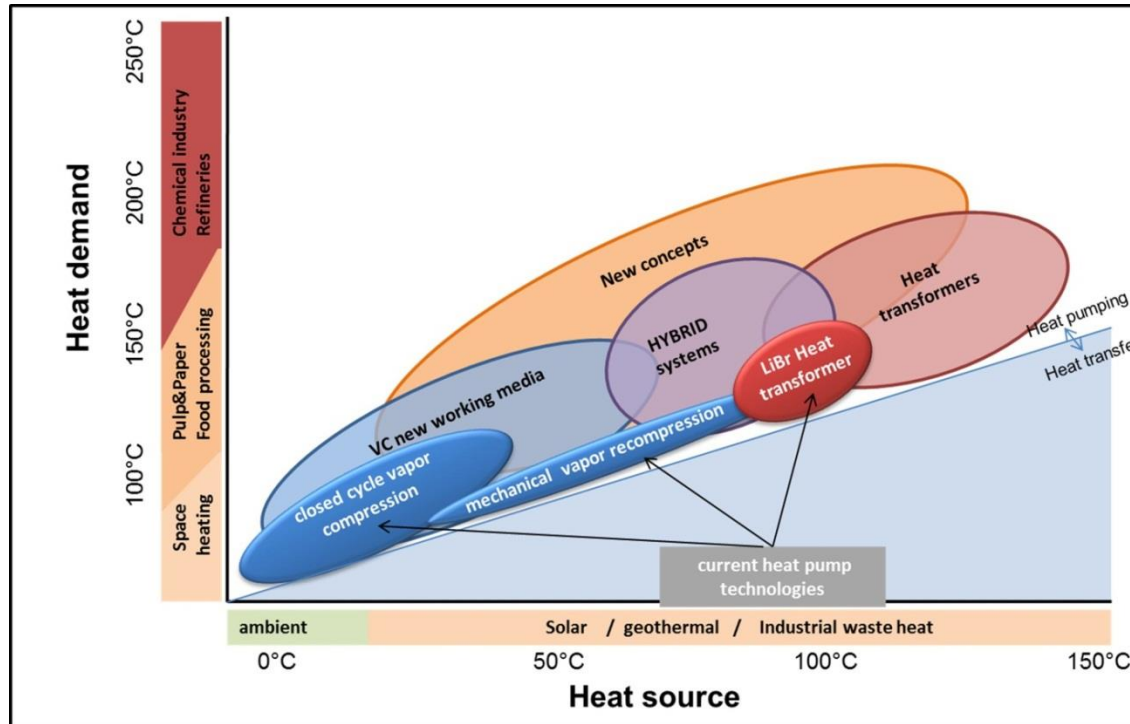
Heat demand
250°C
200°C
150°C
100°C
Chemical industry Refineries
Pulp&Paper Food processing
Space heating
New concepts
Heat transformers
HYBRID systems
LiBr Heat transformer
VC new working media
closed cycle vapor compression
mechanical vapor recompression
Heat pumping
Heat transfe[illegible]
current heat pump technologies
ambient
Solar / geothermal / Industrial waste heat
0°C
50°C
100°C
150°C
Heat source